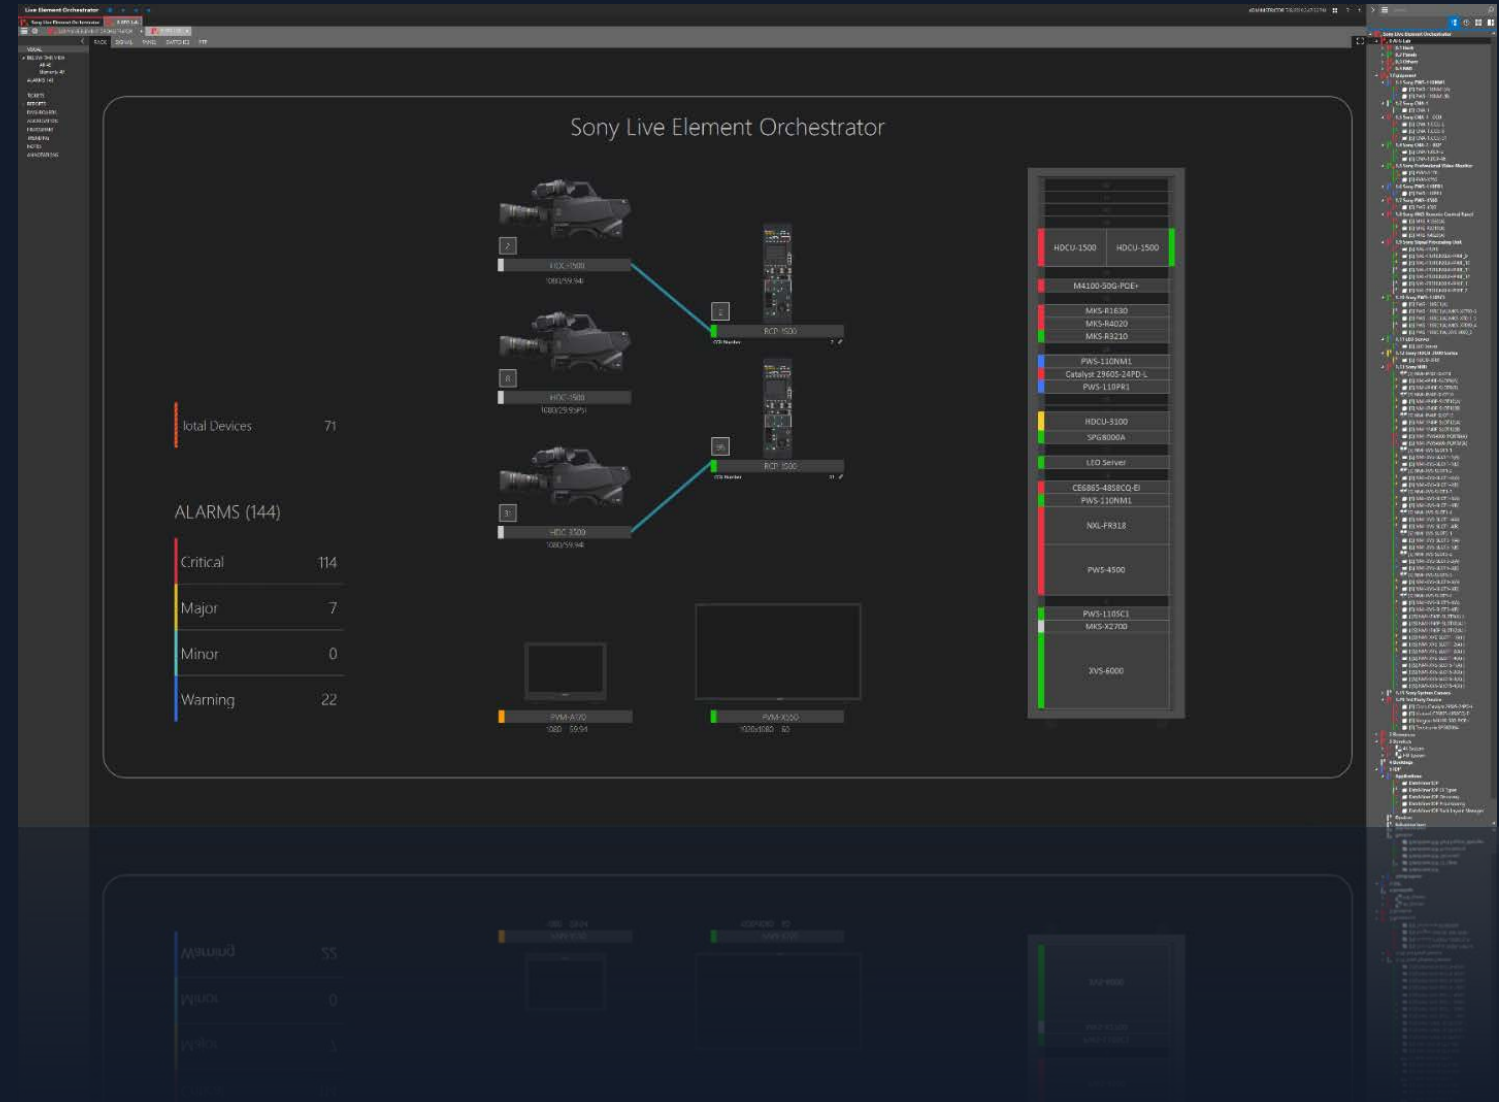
Live Element Orchestrator

Sony Live Element Orchestrator

Total Devices 71

ALARMS (144)

| | |
|---|---|
| Critical | 114 |
| Major | 7 |
| Minor | 0 |
| Warning | 22 |

HDC-3500
1080/59.94

HDC-3500
1080/29.97PsF

HDC-3500
1080/59.94

RCP-3500

RCP-3500

PVM-A170
1080 59.94

PVM-X550
1920x1080 60

HDCU-3500
HDCU-3500
M4100-50G-POE+
MKS-R1630
MKS-R4020
MKS-R3210
PWS-110NM1
Catalyst 2960S-24PD-L
PWS-110PR1
HDCU-3100
SPG8000A
LED Server
CE6865-48S8CQ-EI
PWS-110NM1
NXL-FR318
PWS-4500
PWS-110SC1
MKS-X2700
XVS-6000

Sony Live Element Orchestrator